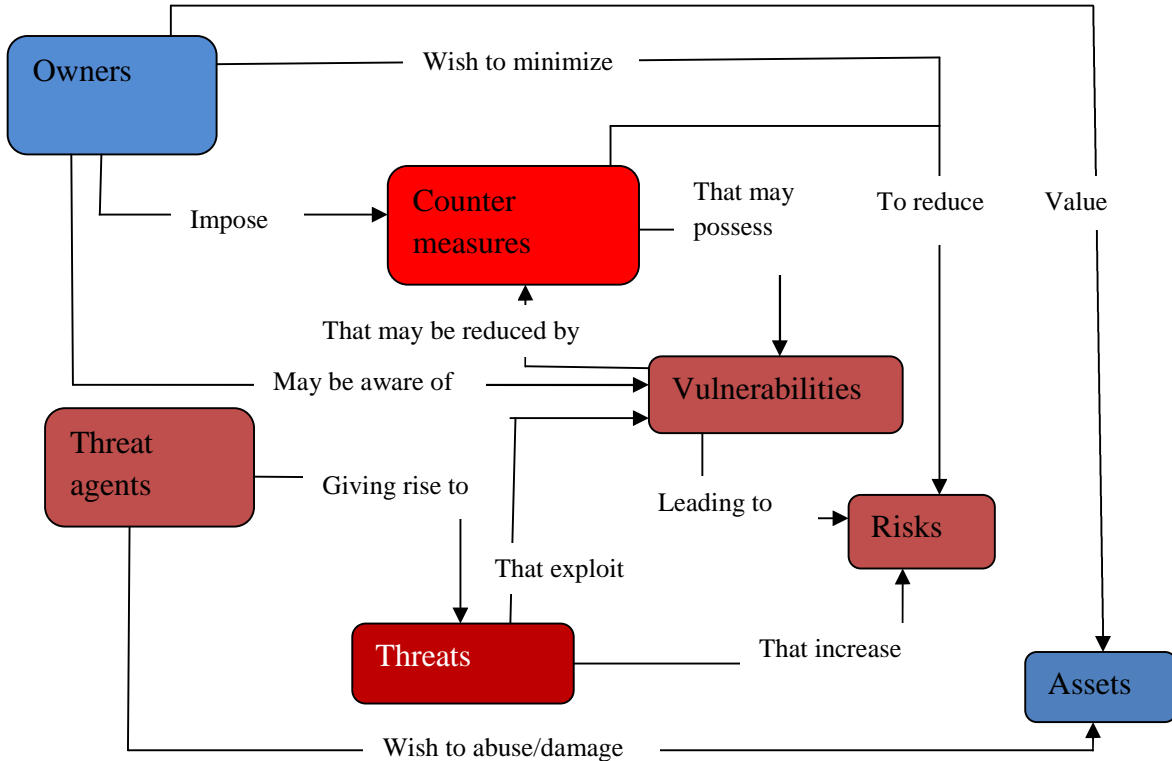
Owners

Wish to minimize

Counter measures

That may possess

To reduce

Value

Impose

That may be reduced by

May be aware of

Vulnerabilities

Threat agents

Giving rise to

Leading to

Risks

That exploit

Threats

That increase

Assets

Wish to abuse/damage